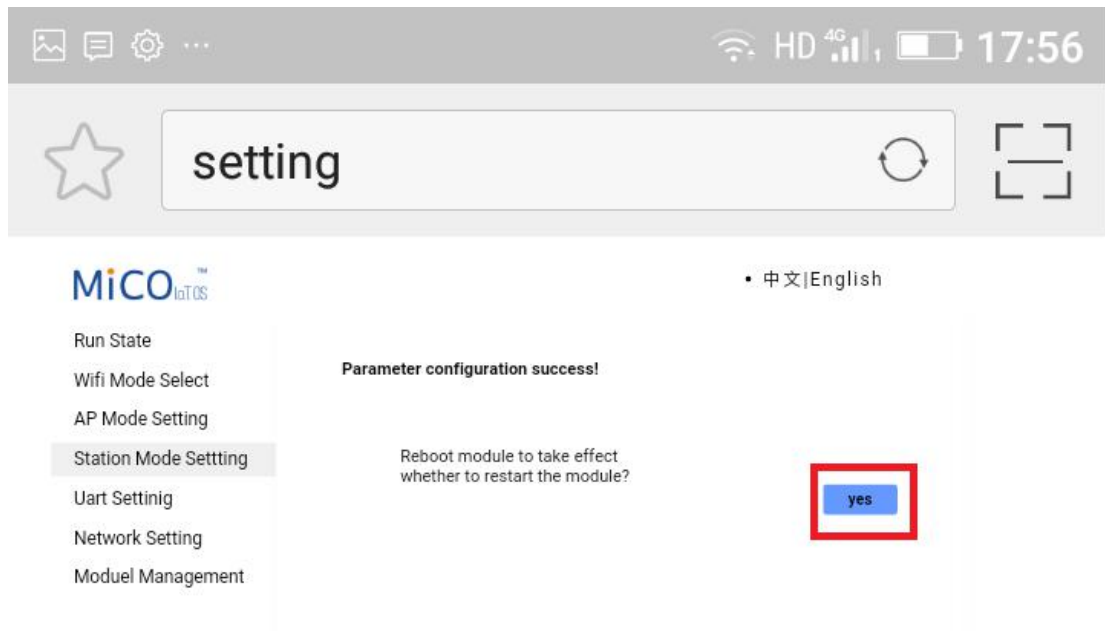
HD 4G 17:56

setting

MiCO IoT OS ™

• 中文|English

Run State
Wifi Mode Select
AP Mode Setting
Station Mode Settting
Uart Settinig
Network Setting
Moduel Management

Parameter configuration success!

Reboot module to take effect
whether to restart the module?

yes